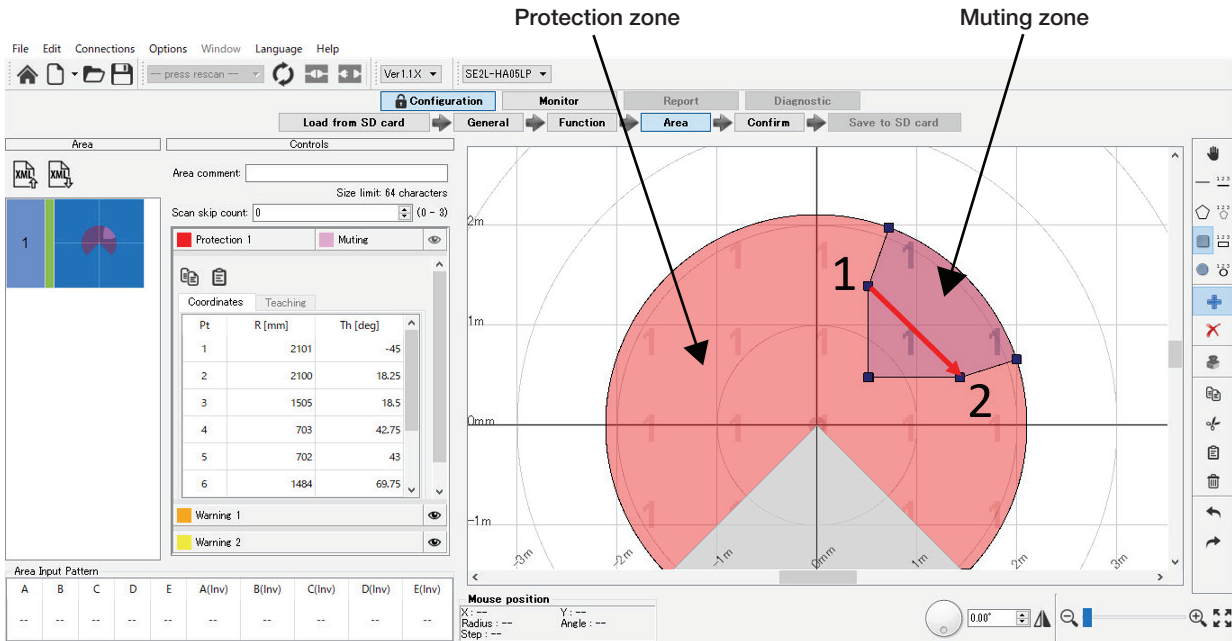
Protection zone

Muting zone

File Edit Connections Options Window Language Help

-- press rescan --

Ver1.1X

SE2L-HA05LP

Configuration

Monitor

Report

Diagnostic

Load from SD card

General

Function

Area

Confirm

Save to SD card

Area

Controls

Area comment:

Size limit: 64 characters

Scan skip count: 0 (0 - 3)

1

Protection 1

Muting

Coordinates

Teaching

| Pt | R [mm] | Th [deg] |
|---|---|---|
| 1 | 2101 | -45 |
| 2 | 2100 | 18.25 |
| 3 | 1505 | 18.5 |
| 4 | 703 | 42.75 |
| 5 | 702 | 43 |
| 6 | 1484 | 69.75 |

Warning 1

Warning 2

2m

1m

0mm

-1m

-3m

-2m

-1m

0mm

1m

2m

3m

1

2

Area Input Pattern

| A | B | C | D | E | A(Inv) | B(Inv) | C(Inv) | D(Inv) | E(Inv) |
|---|---|---|---|---|---|---|---|---|---|
| -- | -- | -- | -- | -- | -- | -- | -- | -- | -- |

Mouse position

X : --

Y : --

Radius : --

Angle : --

Step : --

0.00°